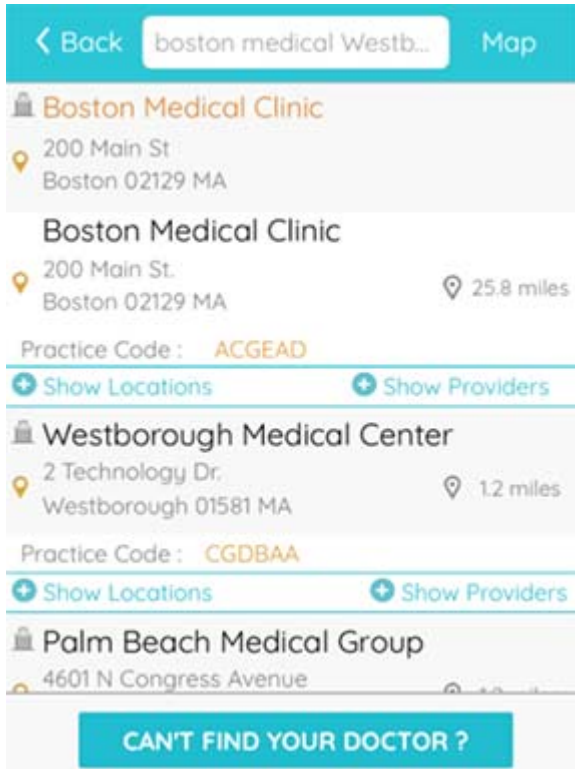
< Back boston medical Westb... Map

Boston Medical Clinic
200 Main St
Boston 02129 MA

Boston Medical Clinic
200 Main St.
Boston 02129 MA
25.8 miles

Practice Code : ACGEAD

Show Locations Show Providers

Westborough Medical Center
2 Technology Dr.
Westborough 01581 MA
1.2 miles

Practice Code : CGDBAA

Show Locations Show Providers

Palm Beach Medical Group
4601 N Congress Avenue
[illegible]

CAN'T FIND YOUR DOCTOR ?